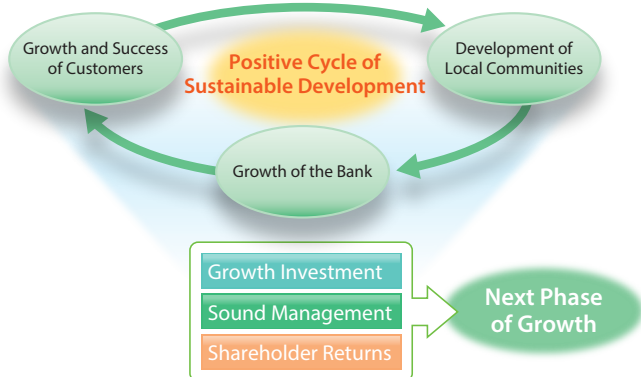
Growth and Success of Customers

Positive Cycle of Sustainable Development

Development of Local Communities

Growth of the Bank

Growth Investment

Sound Management

Shareholder Returns

Next Phase of Growth